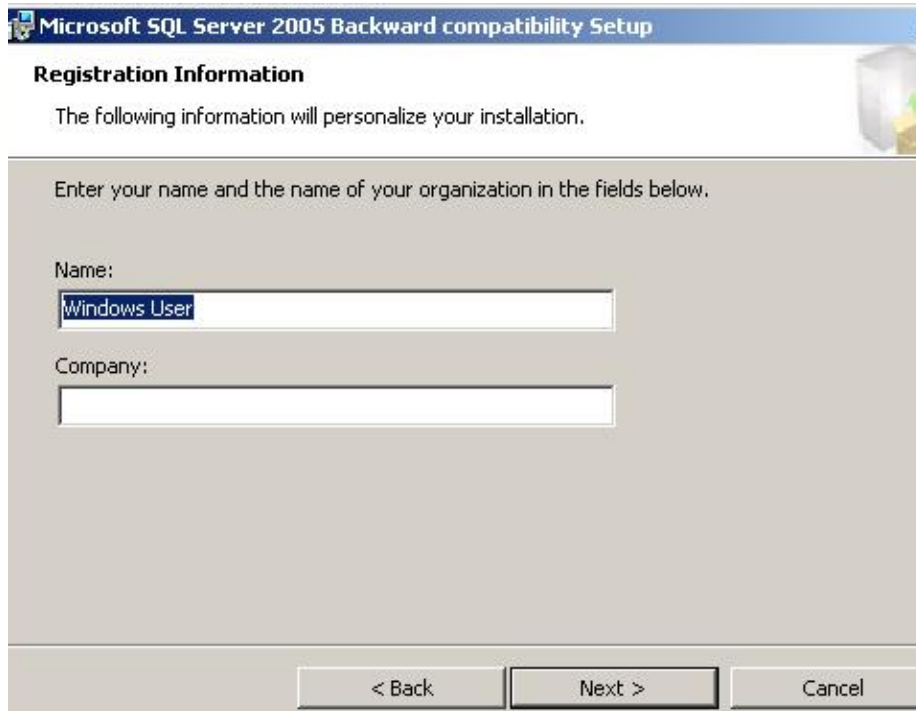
Microsoft SQL Server 2005 Backward compatibility Setup

Registration Information

The following information will personalize your installation.

Enter your name and the name of your organization in the fields below.

Name:

Windows User

Company:

< Back

Next >

Cancel